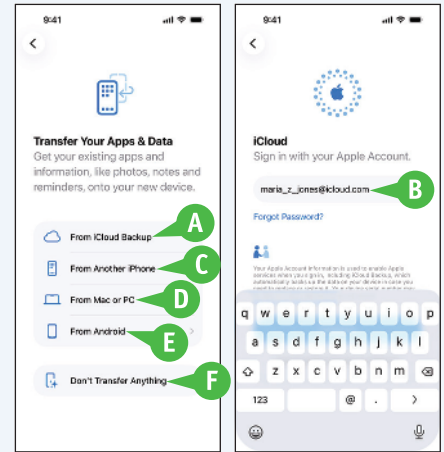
9:41

Transfer Your Apps & Data

Get your existing apps and information, like photos, notes and reminders, onto your new device.

From iCloud Backup

A

From Another iPhone

C

From Mac or PC

D

From Android

E

Don't Transfer Anything

F

9:41

iCloud

Sign in with your Apple Account.

maria_z_jones@icloud.com

B

Forgot Password?

Your Apple Account information is used to enable Apple services when you sign in, including iCloud Backup, which automatically backs up the data on your device in case you need to replace or restore it. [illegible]

q w e r t y u i o p

a s d f g h j k l

z x c v b n m

123

@

.